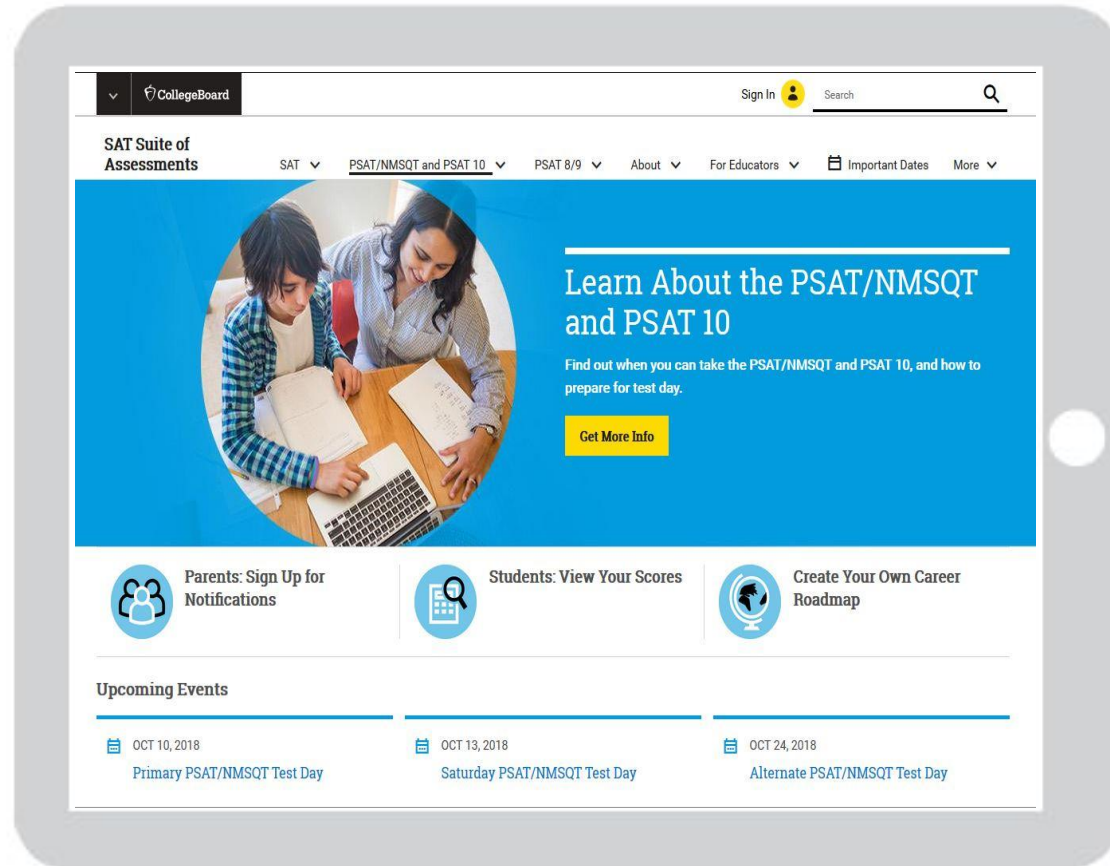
CollegeBoard

Sign In

Search

SAT Suite of Assessments

SAT

PSAT/NMSQT and PSAT 10

PSAT 8/9

About

For Educators

Important Dates

More

Learn About the PSAT/NMSQT and PSAT 10

Find out when you can take the PSAT/NMSQT and PSAT 10, and how to prepare for test day.

Get More Info

Parents: Sign Up for Notifications

Students: View Your Scores

Create Your Own Career Roadmap

Upcoming Events

OCT 10, 2018
Primary PSAT/NMSQT Test Day

OCT 13, 2018
Saturday PSAT/NMSQT Test Day

OCT 24, 2018
Alternate PSAT/NMSQT Test Day